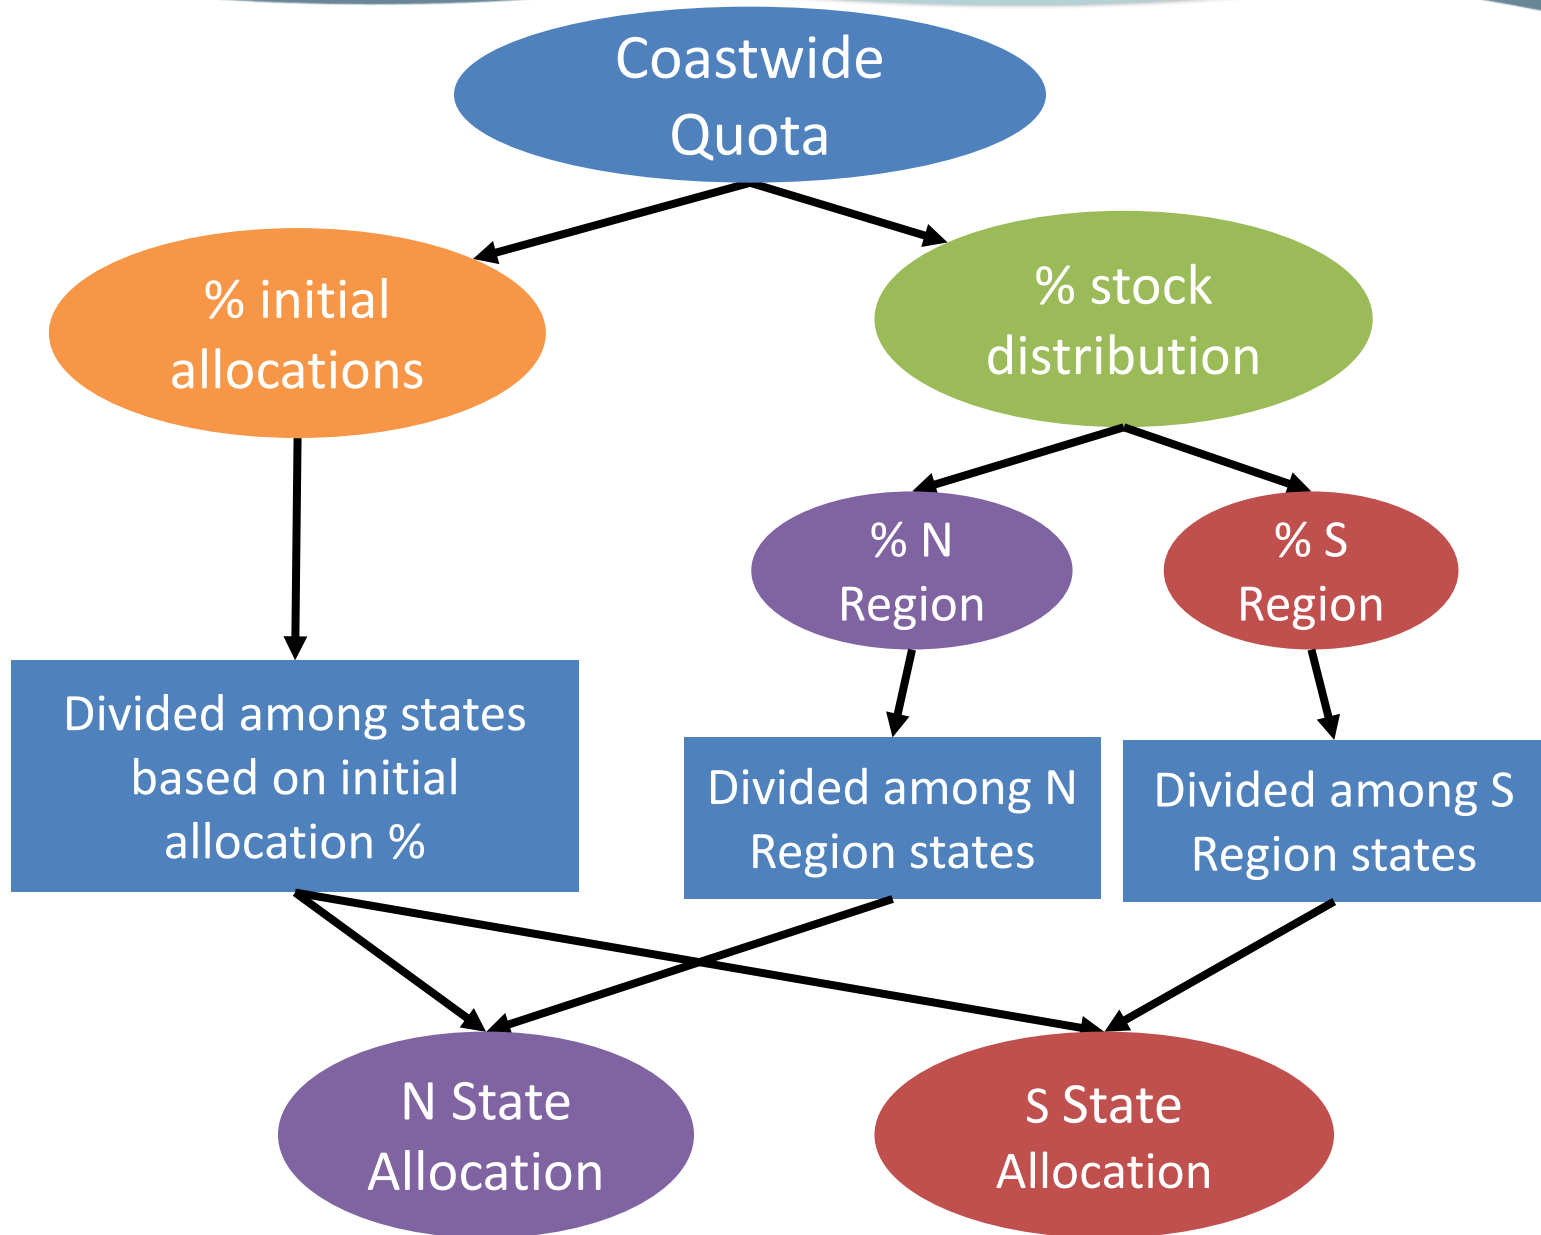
Coastwide Quota

% initial allocations

% stock distribution

% N Region

% S Region

Divided among states based on initial allocation %

Divided among N Region states

Divided among S Region states

N State Allocation

S State Allocation